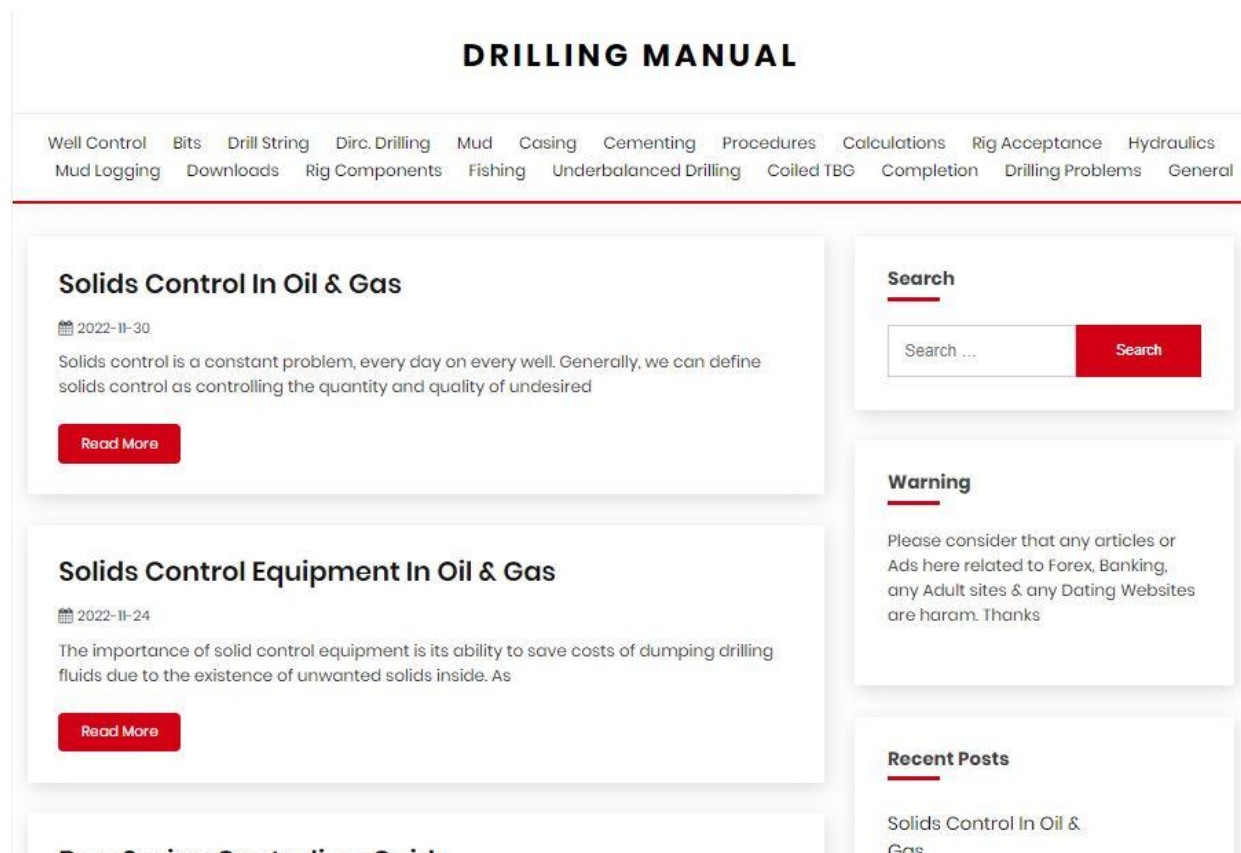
DRILLING MANUAL

Well Control Bits Drill String Dirc. Drilling Mud Casing Cementing Procedures Calculations Rig Acceptance Hydraulics Mud Logging Downloads Rig Components Fishing Underbalanced Drilling Coiled TBG Completion Drilling Problems General

Solids Control In Oil & Gas

2022-11-30

Solids control is a constant problem, every day on every well. Generally, we can define solids control as controlling the quantity and quality of undesired

Read More

Solids Control Equipment In Oil & Gas

2022-11-24

The importance of solid control equipment is its ability to save costs of dumping drilling fluids due to the existence of unwanted solids inside. As

Read More

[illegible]

Search

Search ...

Search

Warning

Please consider that any articles or Ads here related to Forex, Banking, any Adult sites & any Dating Websites are haram. Thanks

Recent Posts

Solids Control In Oil & Gas